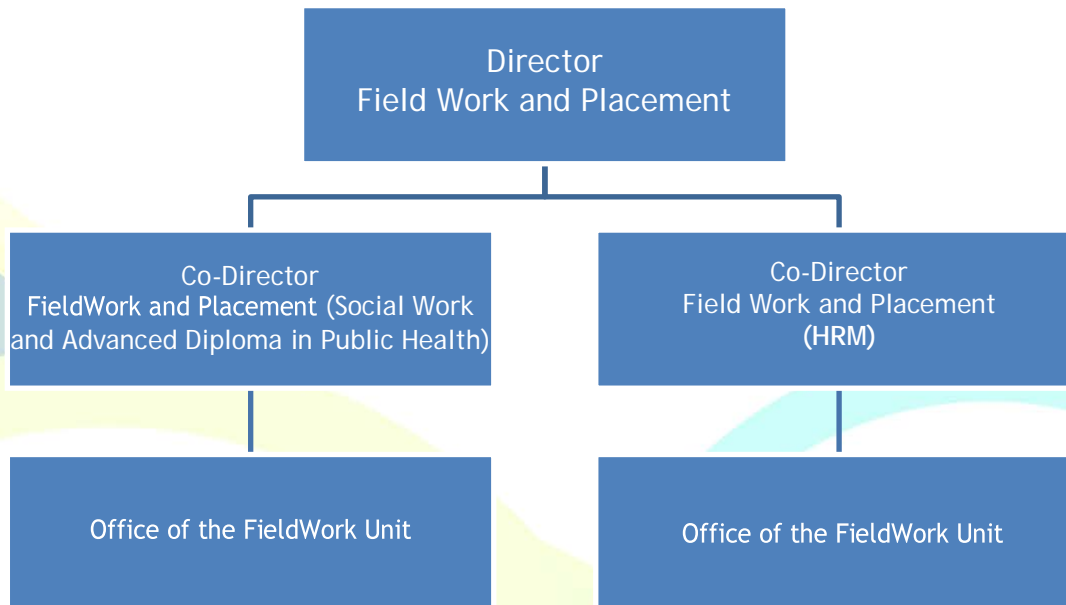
Director
Field Work and Placement

Co-Director
FieldWork and Placement (Social Work and Advanced Diploma in Public Health)

Co-Director
Field Work and Placement
(HRM)

Office of the FieldWork Unit

Office of the FieldWork Unit